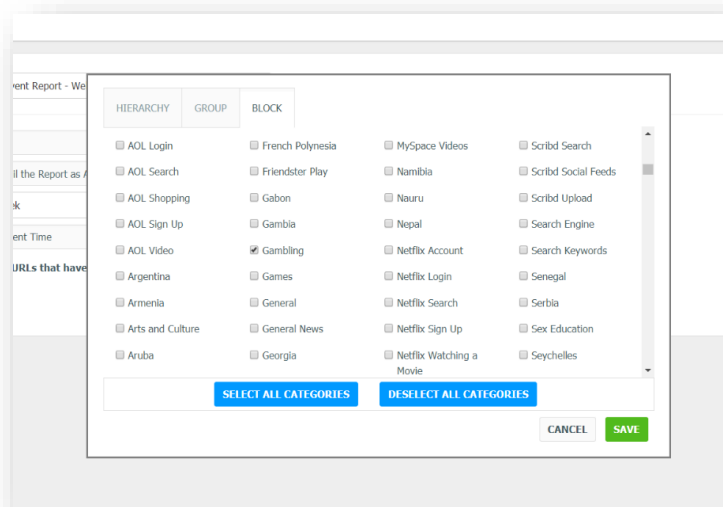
vent Report - We

il the Report as A

ek

ent Time

URLs that have

HIERARCHY GROUP BLOCK

| | | | |
|---|---|---|---|
| AOL Login | French Polynesia | MySpace Videos | Scribd Search |
| AOL Search | Friendster Play | Namibia | Scribd Social Feeds |
| AOL Shopping | Gabon | Nauru | Scribd Upload |
| AOL Sign Up | Gambia | Nepal | Search Engine |
| AOL Video | Gambling | Netflix Account | Search Keywords |
| Argentina | Games | Netflix Login | Senegal |
| Armenia | General | Netflix Search | Serbia |
| Arts and Culture | General News | Netflix Sign Up | Sex Education |
| Aruba | Georgia | Netflix Watching a Movie | Seychelles |

SELECT ALL CATEGORIES DESELECT ALL CATEGORIES

CANCEL SAVE